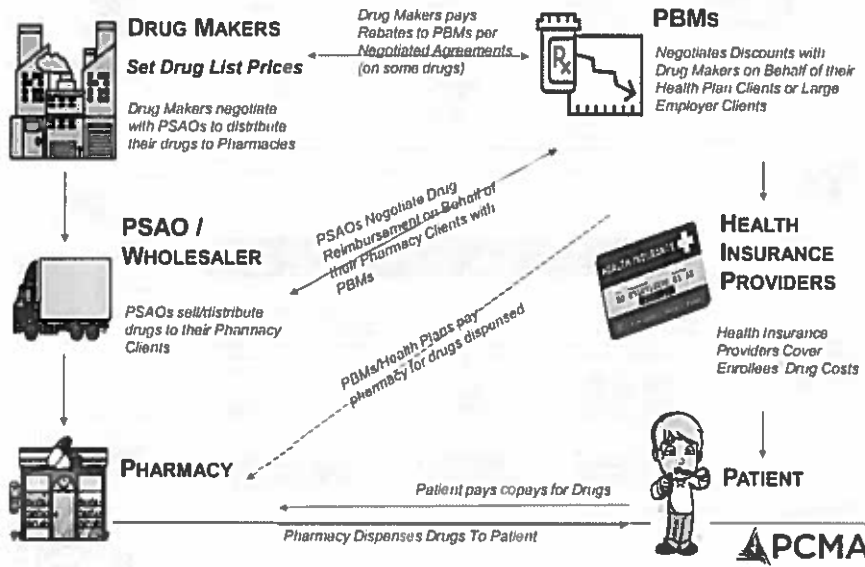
DRUG MAKERS

Set Drug List Prices

Drug Makers negotiate with PSAOs to distribute their drugs to Pharmacies

Drug Makers pays Rebates to PBMs per Negotiated Agreements (on some drugs)

PBMs

Negotiates Discounts with Drug Makers on Behalf of their Health Plan Clients or Large Employer Clients

PSAO / WHOLESALER

PSAOs sell/distribute drugs to their Pharmacy Clients

PSAOs Negotiate Drug Reimbursement on Behalf of their Pharmacy Clients with PBMs

HEALTH INSURANCE PROVIDERS

HEALTH INSURANCE

Health Insurance Providers Cover Enrollees' Drug Costs

PBMs/Health Plans pay pharmacy for drugs dispensed

PHARMACY

Patient pays copays for Drugs

Pharmacy Dispenses Drugs To Patient

PATIENT

PCMA